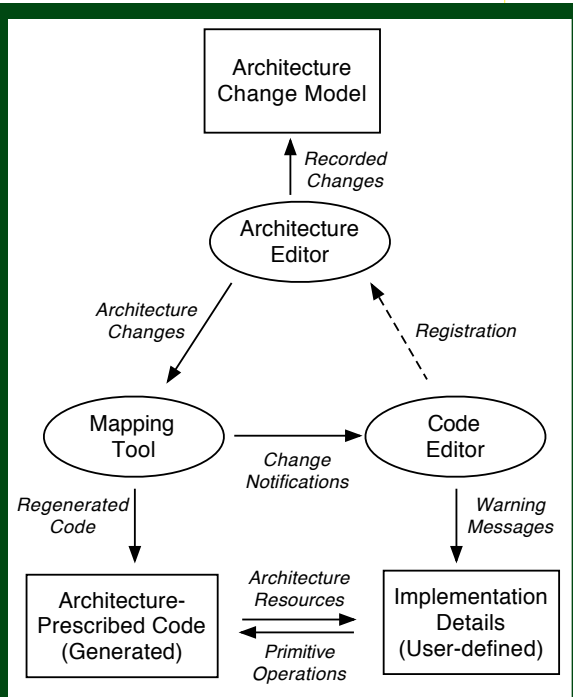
Architecture Change Model

Recorded Changes

Architecture Editor

Architecture Changes

Registration

Mapping Tool

Change Notifications

Code Editor

Regenerated Code

Warning Messages

Architecture-Prescribed Code (Generated)

Architecture Resources

Primitive Operations

Implementation Details (User-defined)